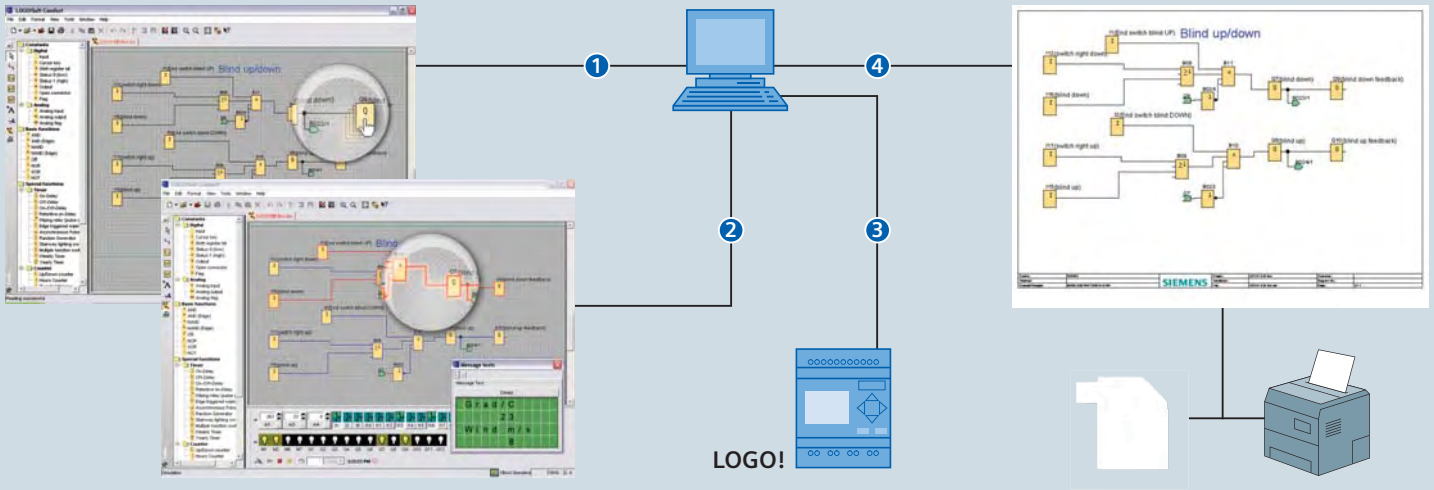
LOGO!Soft Comfort

File Edit Format View Tools Window Help

Blind up/down

1

4

Blind up/down

I1(switch right down)

I2(switch blind UP)

I3(blind down)

I4(switch blind DOWN)

I5(switch right up)

I6(blind up)

Q1(blind down)

Q2(blind up)

Q3(blind down feedback)

Q4(blind up feedback)

SIEMENS

2

3

Blind

Message texts

Grad/C
23
Wind m/s
8

LOGO!